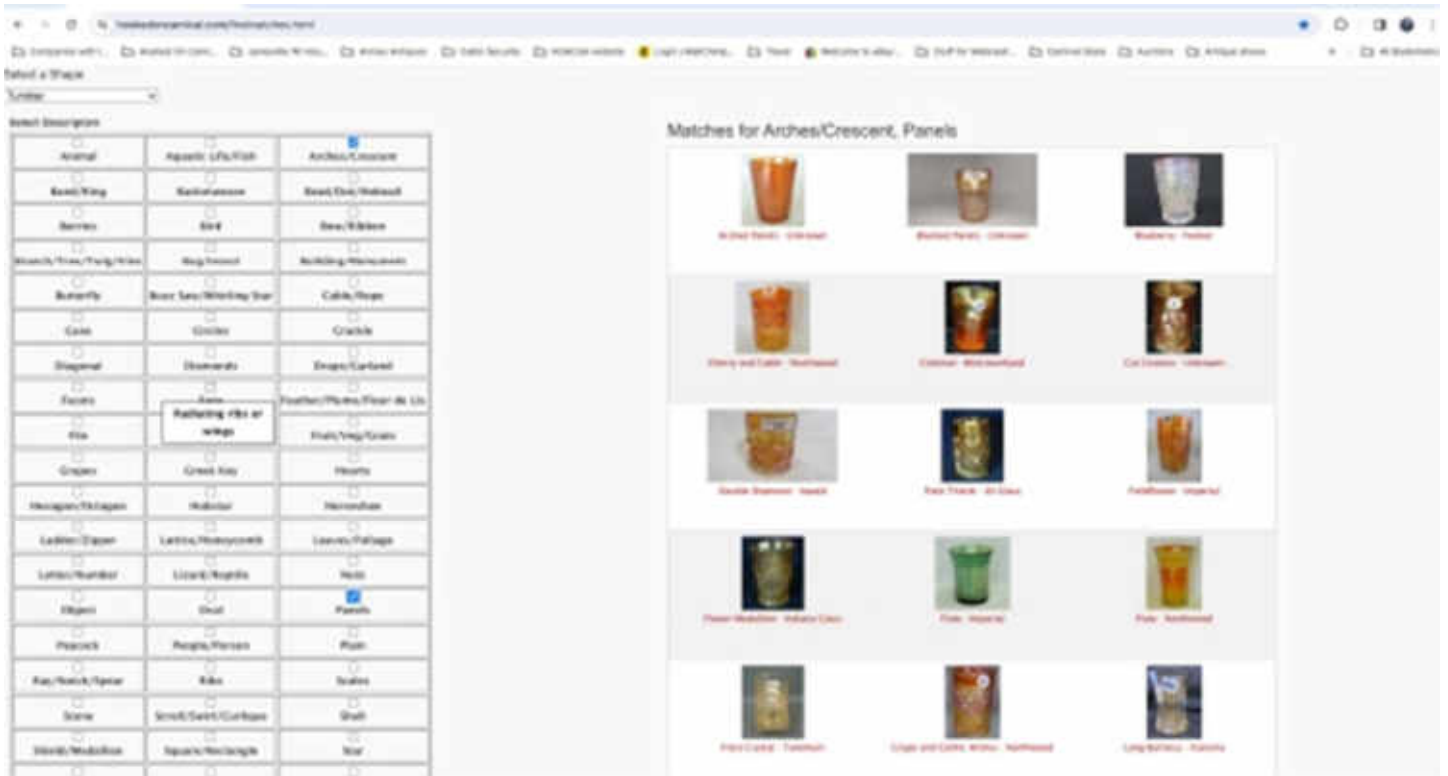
Select a Shape

Tumbler

Select Description

| Animal | Aquatic Life/Fish | Arches/Crescent |
|---|---|---|
| Band/Ring | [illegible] | Bead/Dot/Hobnail |
| Berries | Bird | Bow/Ribbon |
| Branch/Tree/Twig/Vine | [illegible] | Building/Monument |
| Butterfly | Buzz Saw/Whirling Star | Cable/Rope |
| Cane | Circles | Crackle |
| Diagonal | Diamonds | Drape/Garland |
| Faces | Radiating ribs or wings | Feather/Plume/Fleur de Lis |
| File | | Fruit/Veg/Grain |
| Grapes | Greek Key | Hearts |
| Hexagon/Octagon | Holiday | Horseshoe |
| Ladder/Zipper | Lattice/Honeycomb | Leaves/Foliage |
| Letter/Number | Lizard/Reptile | Nuts |
| Object | Oval | Panels |
| Peacock | People/Person | Plain |
| Ray/Notch/Spear | Ribs | Scales |
| Scene | Scroll/Swirl/Curlique | Shell |
| Shield/Medallion | Square/Rectangle | Star |

Matches for Arches/Crescent, Panels

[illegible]